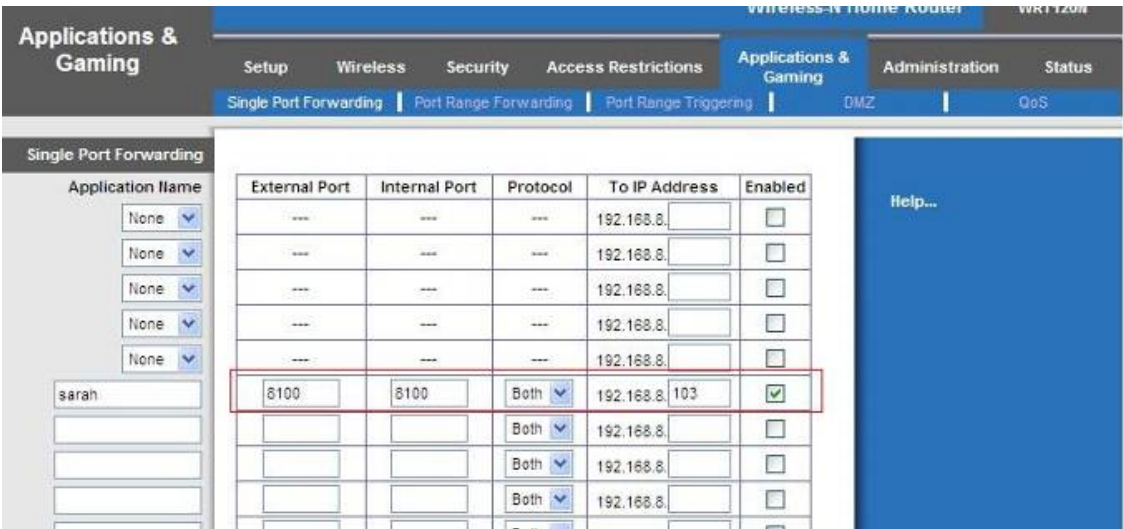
Wireless-N Home Router WRT120N

Applications & Gaming

Setup | Wireless | Security | Access Restrictions | Applications & Gaming | Administration | Status

Single Port Forwarding | Port Range Forwarding | Port Range Triggering | DMZ | QoS

Single Port Forwarding

| Application Name | External Port | Internal Port | Protocol | To IP Address | Enabled |
|---|---|---|---|---|---|
| None | --- | --- | --- | 192.168.8. | |
| None | --- | --- | --- | 192.168.8. | |
| None | --- | --- | --- | 192.168.8. | |
| None | --- | --- | --- | 192.168.8. | |
| None | --- | --- | --- | 192.168.8. | |
| sarah | 8100 | 8100 | Both | 192.168.8. 103 | ☑ |
| | | | Both | 192.168.8. | |
| | | | Both | 192.168.8. | |
| | | | Both | 192.168.8. | |

Help...